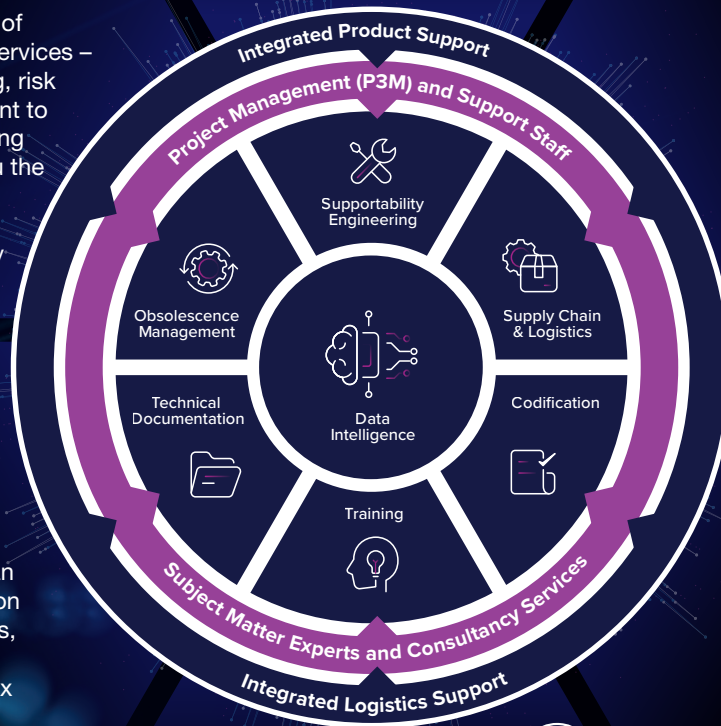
of
services –
g, risk
nt to
ng
u the

n
on
s,

x

Integrated Product Support

Project Management (P3M) and Support Staff

Supportability Engineering

Supply Chain & Logistics

Codification

Training

Technical Documentation

Obsolescence Management

Data Intelligence

Subject Matter Experts and Consultancy Services

Integrated Logistics Support